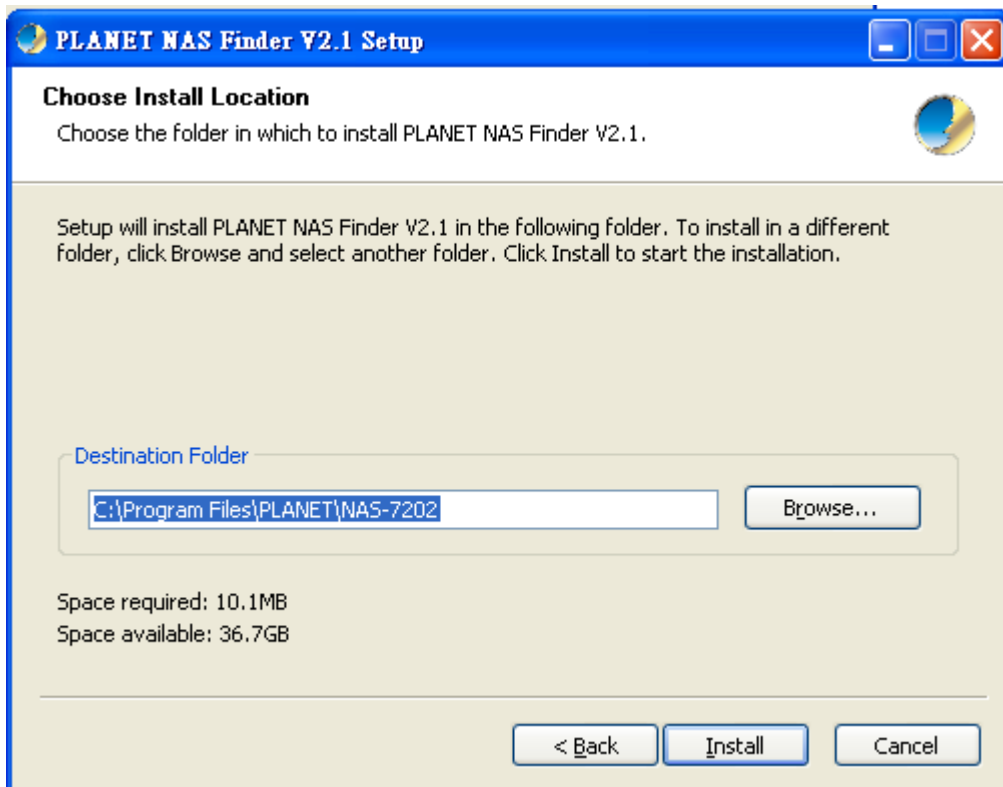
PLANET NAS Finder V2.1 Setup

Choose Install Location

Choose the folder in which to install PLANET NAS Finder V2.1.

Setup will install PLANET NAS Finder V2.1 in the following folder. To install in a different folder, click Browse and select another folder. Click Install to start the installation.

Destination Folder

C:\Program Files\PLANET\NAS-7202

Browse...

Space required: 10.1MB

Space available: 36.7GB

< Back

Install

Cancel